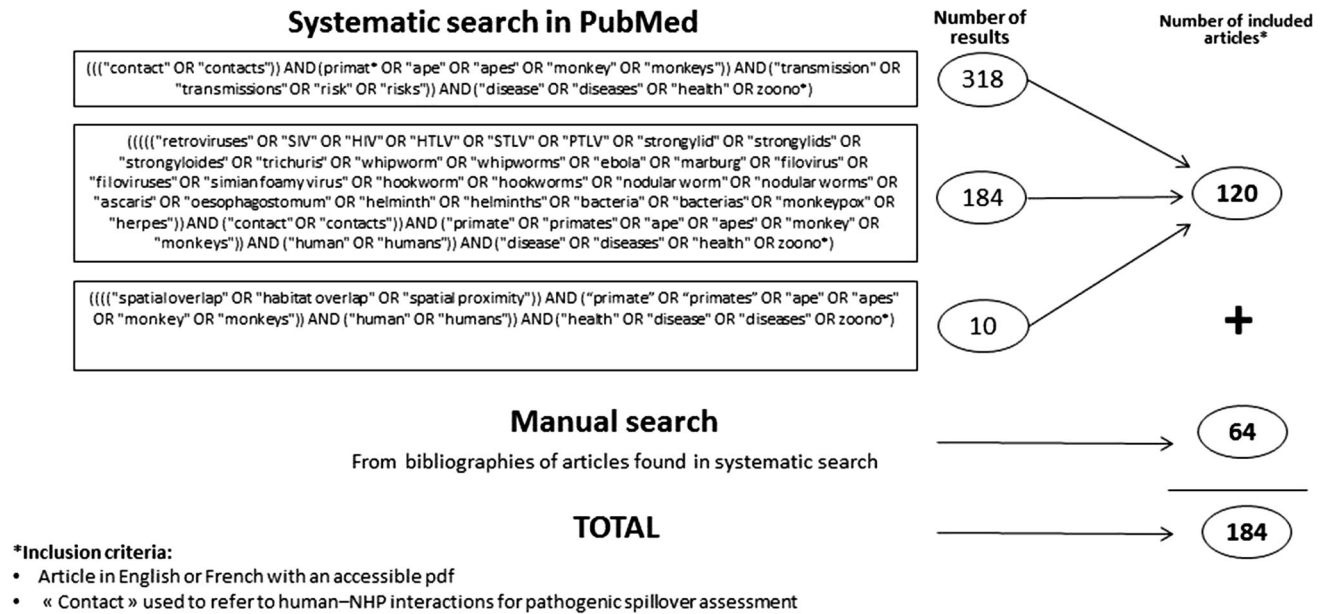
Systematic search in PubMed

Number of results

Number of included articles*

((("contact" OR "contacts")) AND (primat* OR "ape" OR "apes" OR "monkey" OR "monkeys")) AND ("transmission" OR "transmissions" OR "risk" OR "risks")) AND ("disease" OR "diseases" OR "health" OR zoono*)

318

((((("retroviruses" OR "SIV" OR "HIV" OR "HTLV" OR "STLV" OR "PTLV" OR "strongylid" OR "strongylids" OR "strongyloides" OR "trichuris" OR "whipworm" OR "whipworms" OR "ebola" OR "marburg" OR "filovirus" OR "filoviruses" OR "simian foamy virus" OR "hookworm" OR "hookworms" OR "nodular worm" OR "nodular worms" OR "ascaris" OR "oesophagostomum" OR "helminth" OR "helminths" OR "bacteria" OR "bacterias" OR "monkeypox" OR "herpes")) AND ("contact" OR "contacts")) AND ("primate" OR "primates" OR "ape" OR "apes" OR "monkey" OR "monkeys")) AND ("human" OR "humans")) AND ("disease" OR "diseases" OR "health" OR zoono*)

184

120

(((("spatial overlap" OR "habitat overlap" OR "spatial proximity")) AND ("primate" OR "primates" OR "ape" OR "apes" OR "monkey" OR "monkeys")) AND ("human" OR "humans")) AND ("health" OR "disease" OR "diseases" OR zoono*)

10

+

Manual search

From bibliographies of articles found in systematic search

64

TOTAL

184

*Inclusion criteria:
• Article in English or French with an accessible pdf
• « Contact » used to refer to human–NHP interactions for pathogenic spillover assessment